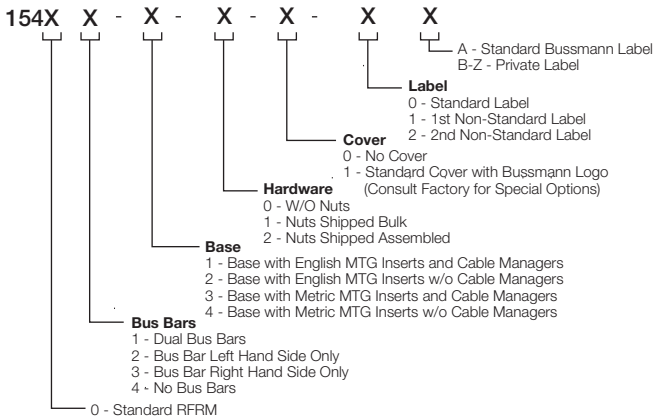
154X X - X - X - X - X X

A - Standard Bussmann Label
B-Z - Private Label

**Label**
0 - Standard Label
1 - 1st Non-Standard Label
2 - 2nd Non-Standard Label

**Cover**
0 - No Cover
1 - Standard Cover with Bussmann Logo (Consult Factory for Special Options)

**Hardware**
0 - W/O Nuts
1 - Nuts Shipped Bulk
2 - Nuts Shipped Assembled

**Base**
1 - Base with English MTG Inserts and Cable Managers
2 - Base with English MTG Inserts w/o Cable Managers
3 - Base with Metric MTG Inserts and Cable Managers
4 - Base with Metric MTG Inserts w/o Cable Managers

**Bus Bars**
1 - Dual Bus Bars
2 - Bus Bar Left Hand Side Only
3 - Bus Bar Right Hand Side Only
4 - No Bus Bars

0 - Standard RFRM